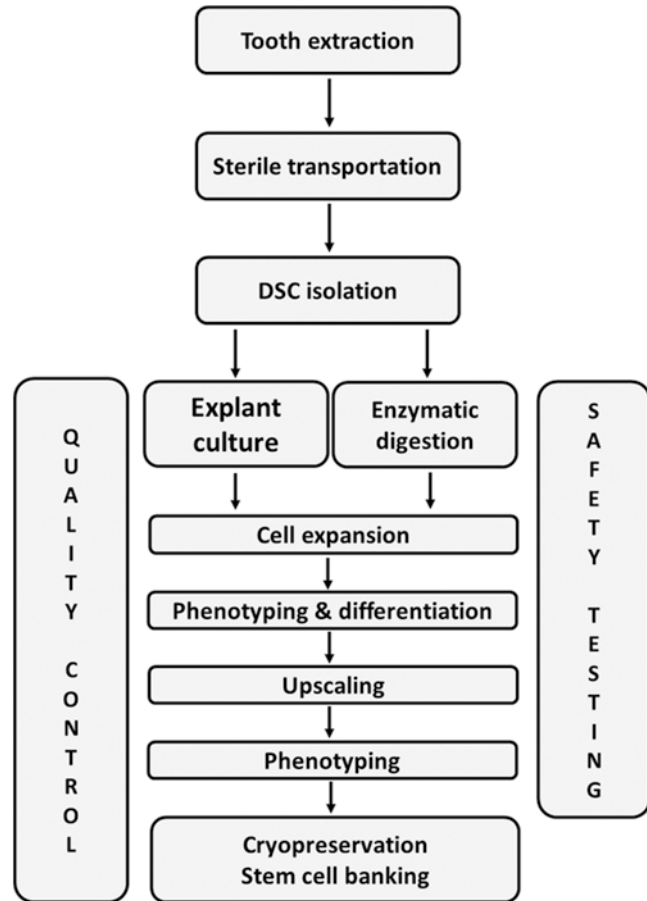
Tooth extraction

Sterile transportation

DSC isolation

QUALITY CONTROL

Explant culture

Enzymatic digestion

SAFETY TESTING

Cell expansion

Phenotyping & differentiation

Upscaling

Phenotyping

Cryopreservation
Stem cell banking